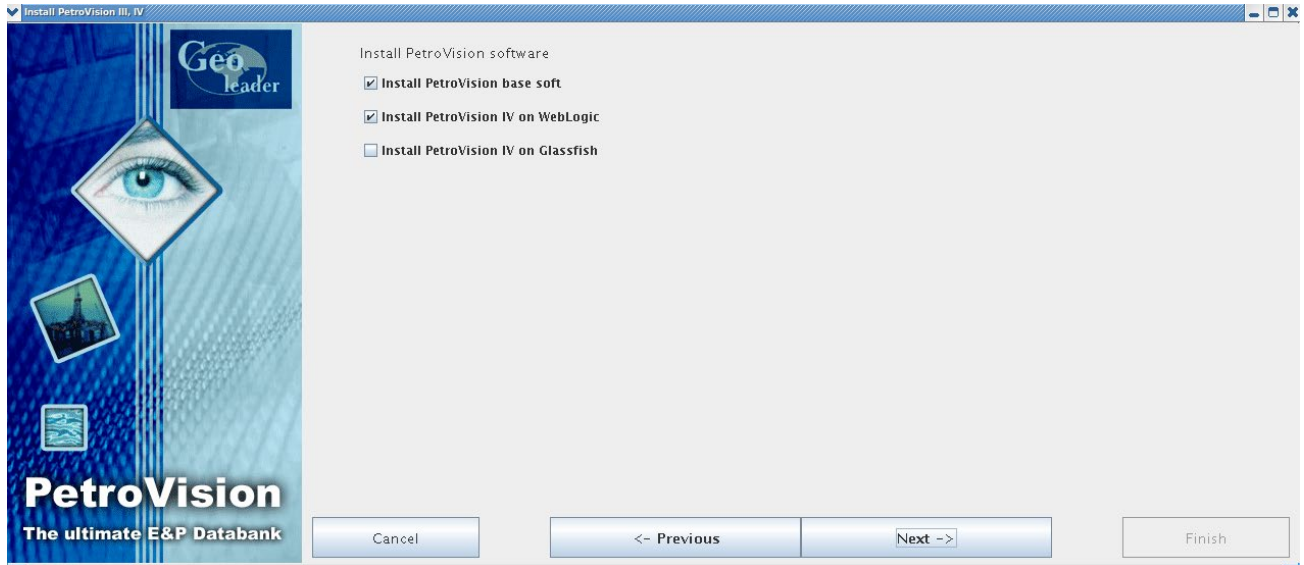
Install PetroVision III, IV

Geo leader

PetroVision
The ultimate E&P Databank

Install PetroVision software

☑ Install PetroVision base soft

☑ Install PetroVision IV on WebLogic

☐ Install PetroVision IV on Glassfish

Cancel

<- Previous

Next ->

Finish